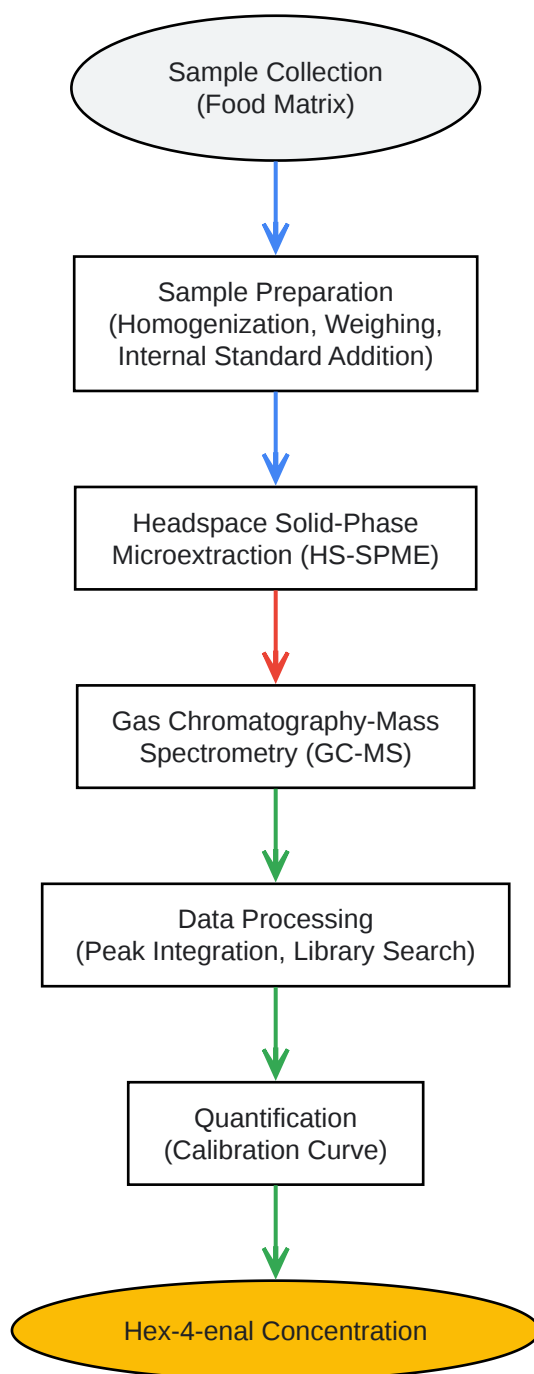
Sample Collection
(Food Matrix)

Sample Preparation
(Homogenization, Weighing,
Internal Standard Addition)

Headspace Solid-Phase
Microextraction (HS-SPME)

Gas Chromatography-Mass
Spectrometry (GC-MS)

Data Processing
(Peak Integration, Library Search)

Quantification
(Calibration Curve)

Hex-4-enal Concentration